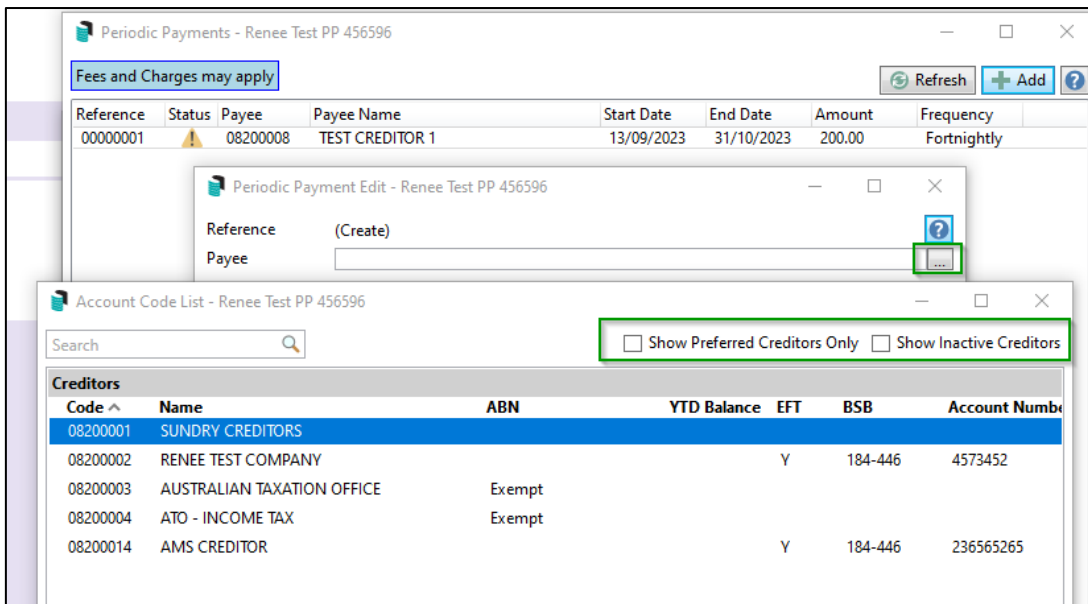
Periodic Payments - Renee Test PP 456596

Fees and Charges may apply

Refresh
Add
?

| Reference | Status | Payee | Payee Name | Start Date | End Date | Amount | Frequency |
|---|---|---|---|---|---|---|---|
| 00000001 | ! | 08200008 | TEST CREDITOR 1 | 13/09/2023 | 31/10/2023 | 200.00 | Fortnightly |

Periodic Payment Edit - Renee Test PP 456596

Reference (Create)
Payee
?
...

Account Code List - Renee Test PP 456596

Search

Show Preferred Creditors Only
Show Inactive Creditors

Creditors

| Code | Name | ABN | YTD Balance | EFT | BSB | Account Numbe |
|---|---|---|---|---|---|---|
| 08200001 | SUNDRY CREDITORS | | | | | |
| 08200002 | RENEE TEST COMPANY | | | Y | 184-446 | 4573452 |
| 08200003 | AUSTRALIAN TAXATION OFFICE | Exempt | | | | |
| 08200004 | ATO - INCOME TAX | Exempt | | | | |
| 08200014 | AMS CREDITOR | | | Y | 184-446 | 236565265 |